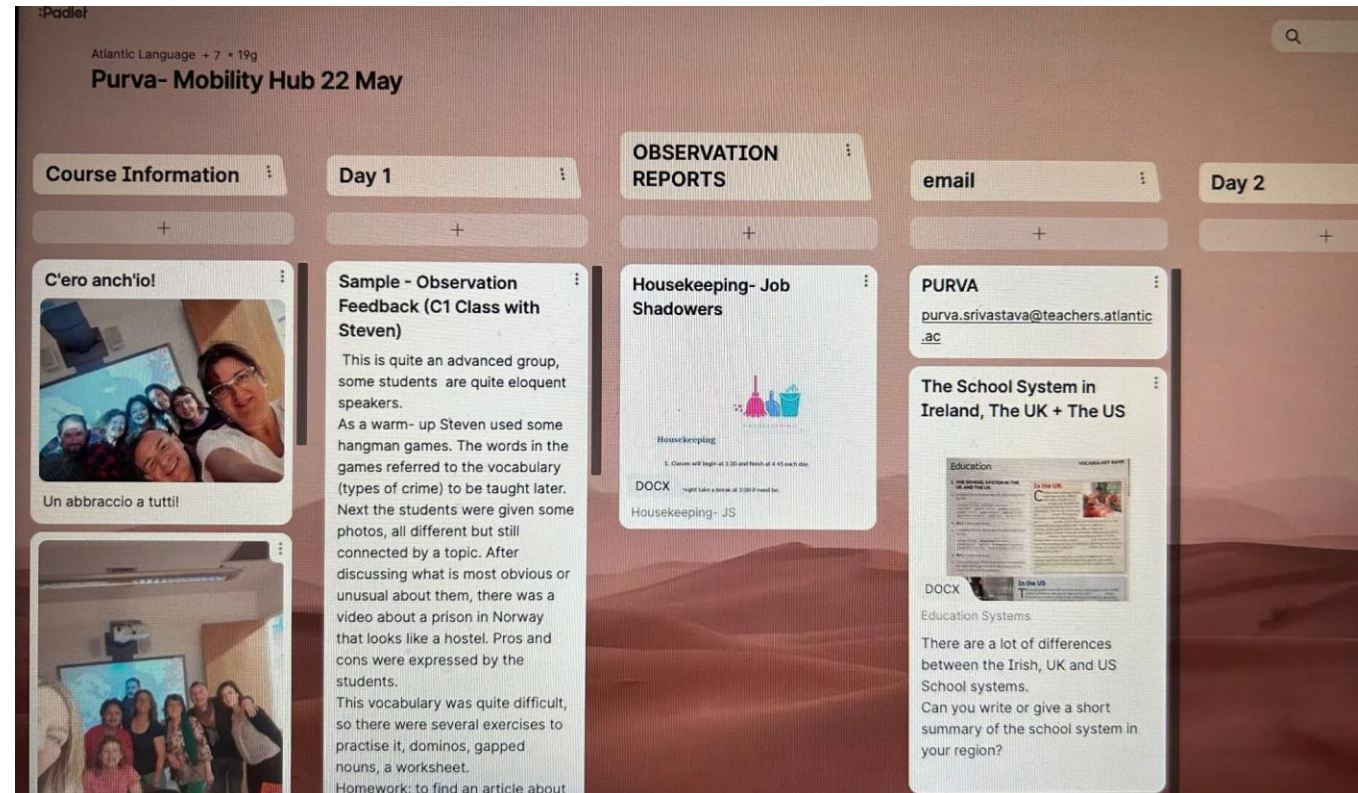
:Padlet

Atlantic Language + 7 • 19g
Purva- Mobility Hub 22 May

Course Information

+

C'ero anch'io!

Un abbraccio a tutti!

Day 1

+

Sample - Observation Feedback (C1 Class with Steven)

This is quite an advanced group, some students are quite eloquent speakers.
As a warm- up Steven used some hangman games. The words in the games referred to the vocabulary (types of crime) to be taught later.
Next the students were given some photos, all different but still connected by a topic. After discussing what is most obvious or unusual about them, there was a video about a prison in Norway that looks like a hostel. Pros and cons were expressed by the students.
This vocabulary was quite difficult, so there were several exercises to practise it, dominos, gapped nouns, a worksheet.
Homework: to find an article about

OBSERVATION REPORTS

+

Housekeeping- Job Shadowers

Housekeeping

1. Classes will begin at 1:30 and finish at 4:45 each day.

DOCX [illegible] might take a break at 3:00 if need be.

Housekeeping- JS

email

+

PURVA

purva.srivastava@teachers.atlantic.ac

The School System in Ireland, The UK + The US

Education

VOCABULARY BANK

In the UK

In the US

DOCX

Education Systems

There are a lot of differences between the Irish, UK and US School systems.
Can you write or give a short summary of the school system in your region?

Day 2

+